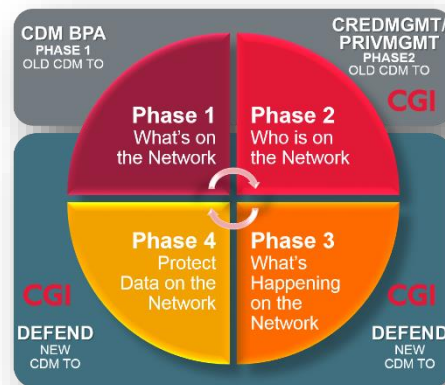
CDM BPA
PHASE 1
OLD CDM TO

CREDMGMT/
PRIVMGMT
PHASE2
OLD CDM TO

CGI

Phase 1
What's on the Network

Phase 2
Who is on the Network

Phase 4
Protect Data on the Network

Phase 3
What's Happening on the Network

CGI

DEFEND
NEW
CDM TO

CGI

DEFEND
NEW
CDM TO